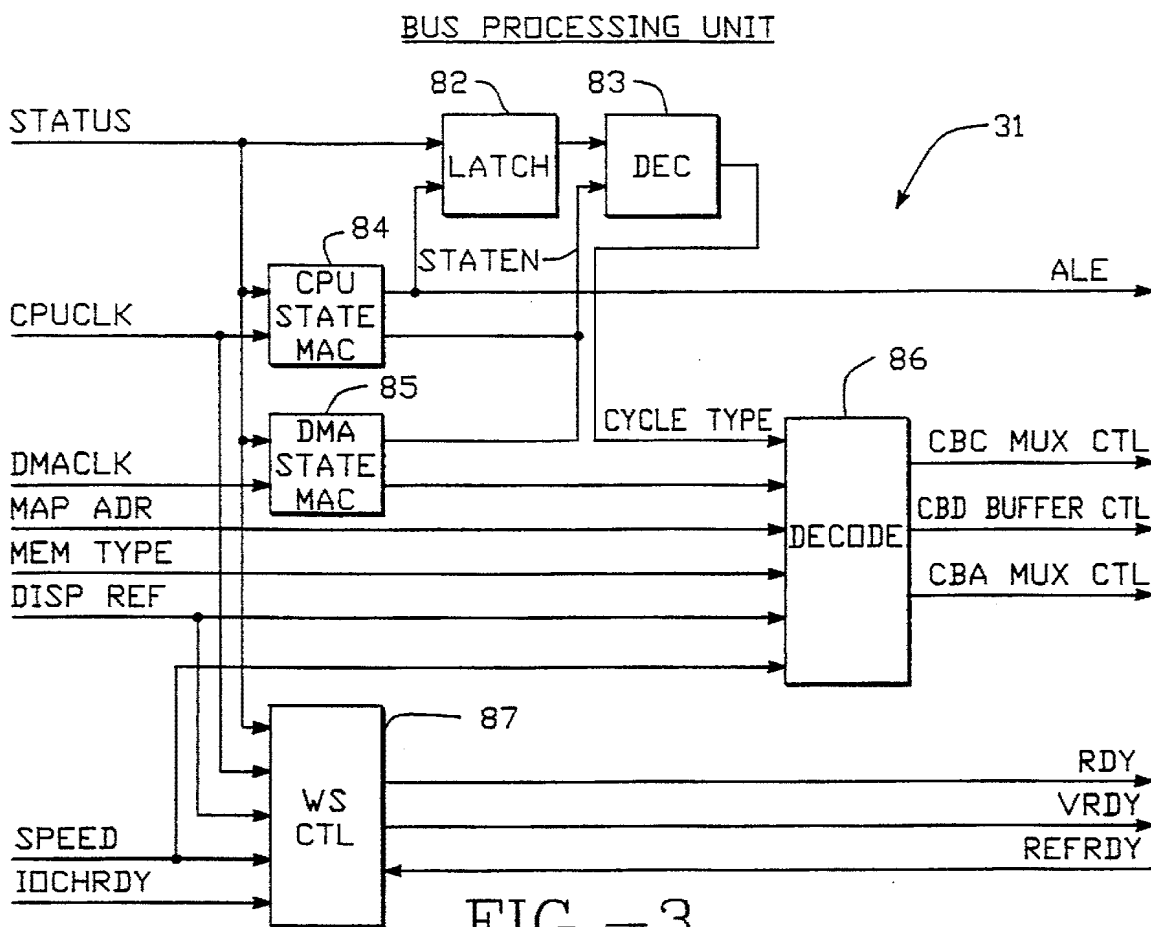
BUS PROCESSING UNIT

82
83
31
STATUS
LATCH
DEC
84
STATEN
CPU STATE MAC
ALE
CPUCLK
86
85
DMA STATE MAC
CYCLE TYPE
CBC MUX CTL
DMACLK
MAP ADR
CBD BUFFER CTL
DECODE
MEM TYPE
CBA MUX CTL
DISP REF
87
RDY
WS CTL
VRDY
SPEED
REFRDY
IOCHRDY
FIG - 3